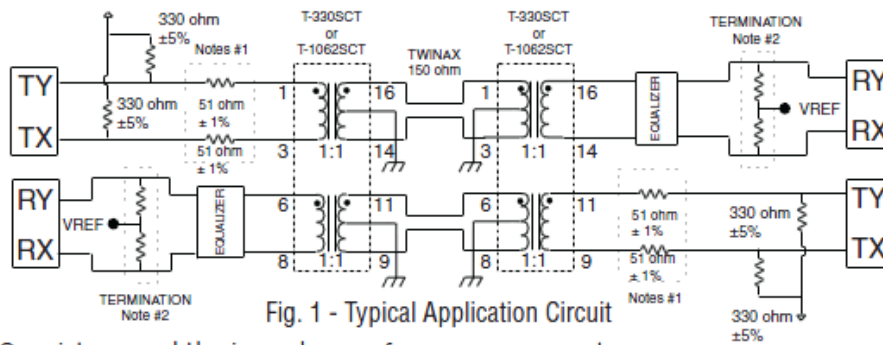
330 ohm
±5%
Notes #1
T-330SCT
or
T-1062SCT
TWINAX
150 ohm
T-330SCT
or
T-1062SCT
TERMINATION
Note #2
TY
330 ohm
±5%
51 ohm
± 1%
1
16
1
16
EQUALIZER
RY
VREF
RX
TX
51 ohm
± 1%
3
1:1
14
3
1:1
14
RY
VREF
EQUALIZER
6
11
6
11
51 ohm
± 1%
TY
330 ohm
±5%
RX
8
1:1
9
8
1:1
9
51 ohm
± 1%
TX
TERMINATION
Note #2
Fig. 1 - Typical Application Circuit
Notes #1
330 ohm
±5%